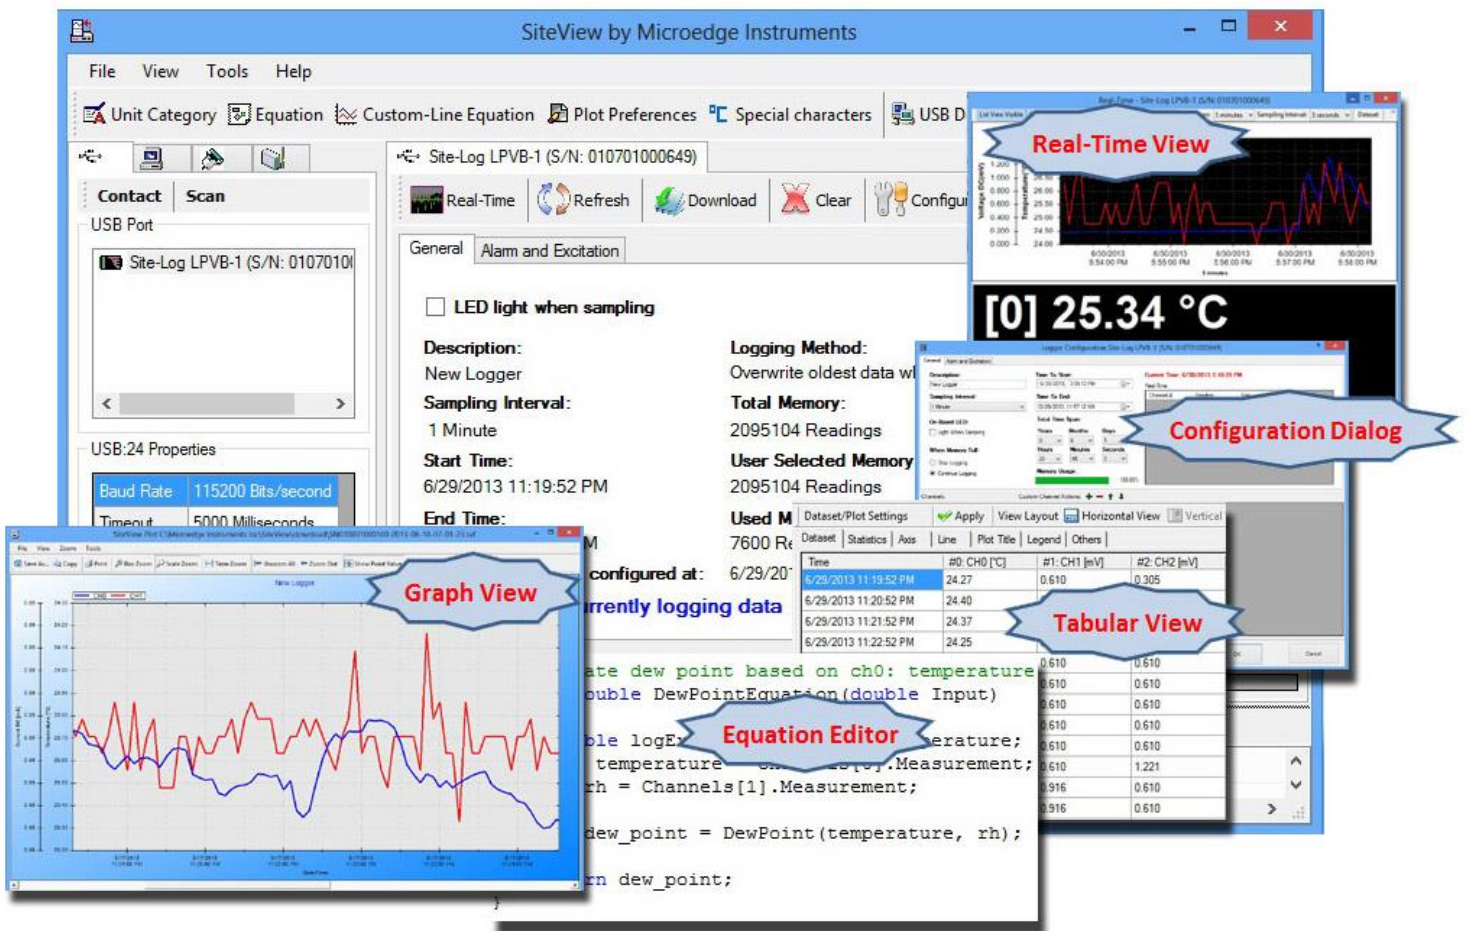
SiteView by Microedge Instruments

File View Tools Help

Unit Category Equation Custom-Line Equation Plot Preferences Special characters USB D

Contact Scan

USB Port

Site-Log LPVB-1 (S/N: 0107010

USB:24 Properties

| Baud Rate | 115200 Bits/second |
|---|---|
| Timeout | 5000 Milliseconds |

Site-Log LPVB-1 (S/N: 010701000649)

Real-Time Refresh Download Clear Configu

General Alarm and Excitation

LED light when sampling

Description:
New Logger

Sampling Interval:
1 Minute

Start Time:
6/29/2013 11:19:52 PM

End Time:

Logging Method:
Overwrite oldest data wl

Total Memory:
2095104 Readings

User Selected Memory
2095104 Readings

Used M
7600 Re

configured at: 6/29/20

rrently logging data

Real-Time View

[0] 25.34 °C

Configuration Dialog

Graph View

Tabular View

Equation Editor

Dataset/Plot Settings Apply View Layout Horizontal View Vertical

Dataset Statistics Axis Line Plot Title Legend Others

| Time | #0: CH0 [°C] | #1: CH1 [mV] | #2: CH2 [mV] |
|---|---|---|---|
| 6/29/2013 11:19:52 PM | 24.27 | 0.610 | 0.305 |
| 6/29/2013 11:20:52 PM | 24.40 | | |
| 6/29/2013 11:21:52 PM | 24.37 | | |
| 6/29/2013 11:22:52 PM | 24.25 | | |
| | | 0.610 | 0.610 |
| | | 0.610 | 0.610 |
| | | 0.610 | 0.610 |
| | | 0.610 | 0.610 |
| | | 0.610 | 0.610 |
| | | 0.610 | 1.221 |
| | | 0.916 | 0.610 |
| | | 0.916 | 0.610 |

ate dew point based on ch0: temperature
ouble DewPointEquation(double Input)

ble logE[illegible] erature;
temperature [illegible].Measurement;
rh = Channels[1].Measurement;

dew_point = DewPoint(temperature, rh);

rn dew_point;
}